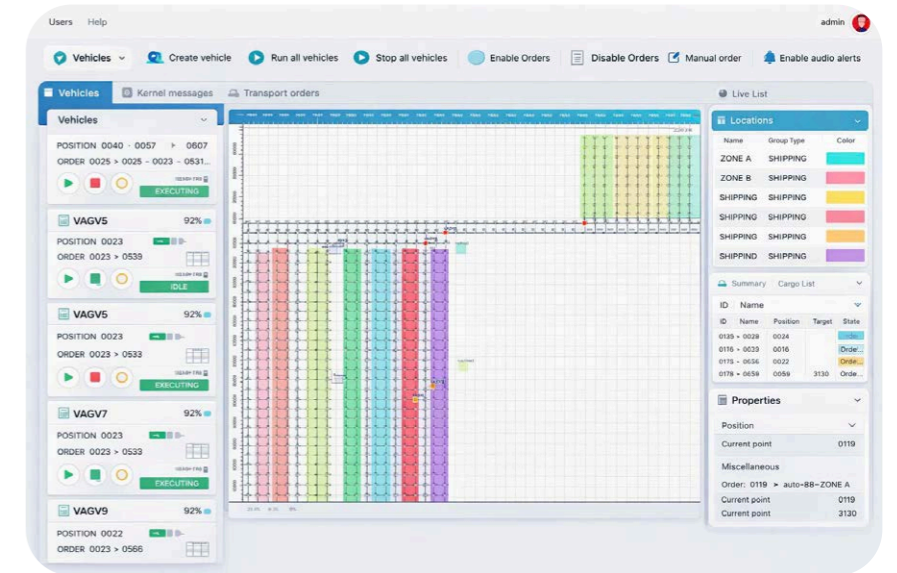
Users Help

admin

Vehicles Create vehicle Run all vehicles Stop all vehicles Enable Orders Disable Orders Manual order Enable audio alerts

Vehicles Kernel messages Transport orders

Live List

Vehicles

POSITION 0040 - 0057 > 0607
ORDER 0025 > 0025 - 0023 - 0531...
EXECUTING

VAGV5 92%
POSITION 0023
ORDER 0023 > 0539
IDLE

VAGV5 92%
POSITION 0023
ORDER 0023 > 0533
EXECUTING

VAGV7 92%
POSITION 0023
ORDER 0023 > 0533
EXECUTING

VAGV9 92%
POSITION 0022
ORDER 0023 > 0566

Locations

| Name | Group Type | Color |
|---|---|---|
| ZONE A | SHIPPING | |
| ZONE B | SHIPPING | |
| SHIPPING | SHIPPING | |
| SHIPPING | SHIPPING | |
| SHIPPING | SHIPPING | |
| SHIPPING | SHIPPING | |

Summary Cargo List

ID Name

| ID | Name | Position | Target | State |
|---|---|---|---|---|
| 0135 - 0029 | | 0024 | | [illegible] |
| 0116 - 0023 | | 0016 | | Orde... |
| 0175 - 0636 | | 0022 | | Orde... |
| 0178 - 0659 | | 0059 | 3130 | Orde... |

Properties

Position
Current point 0119

Miscellaneous
Order: 0119 > auto-BB-ZONE A
Current point 0119
Current point 3130